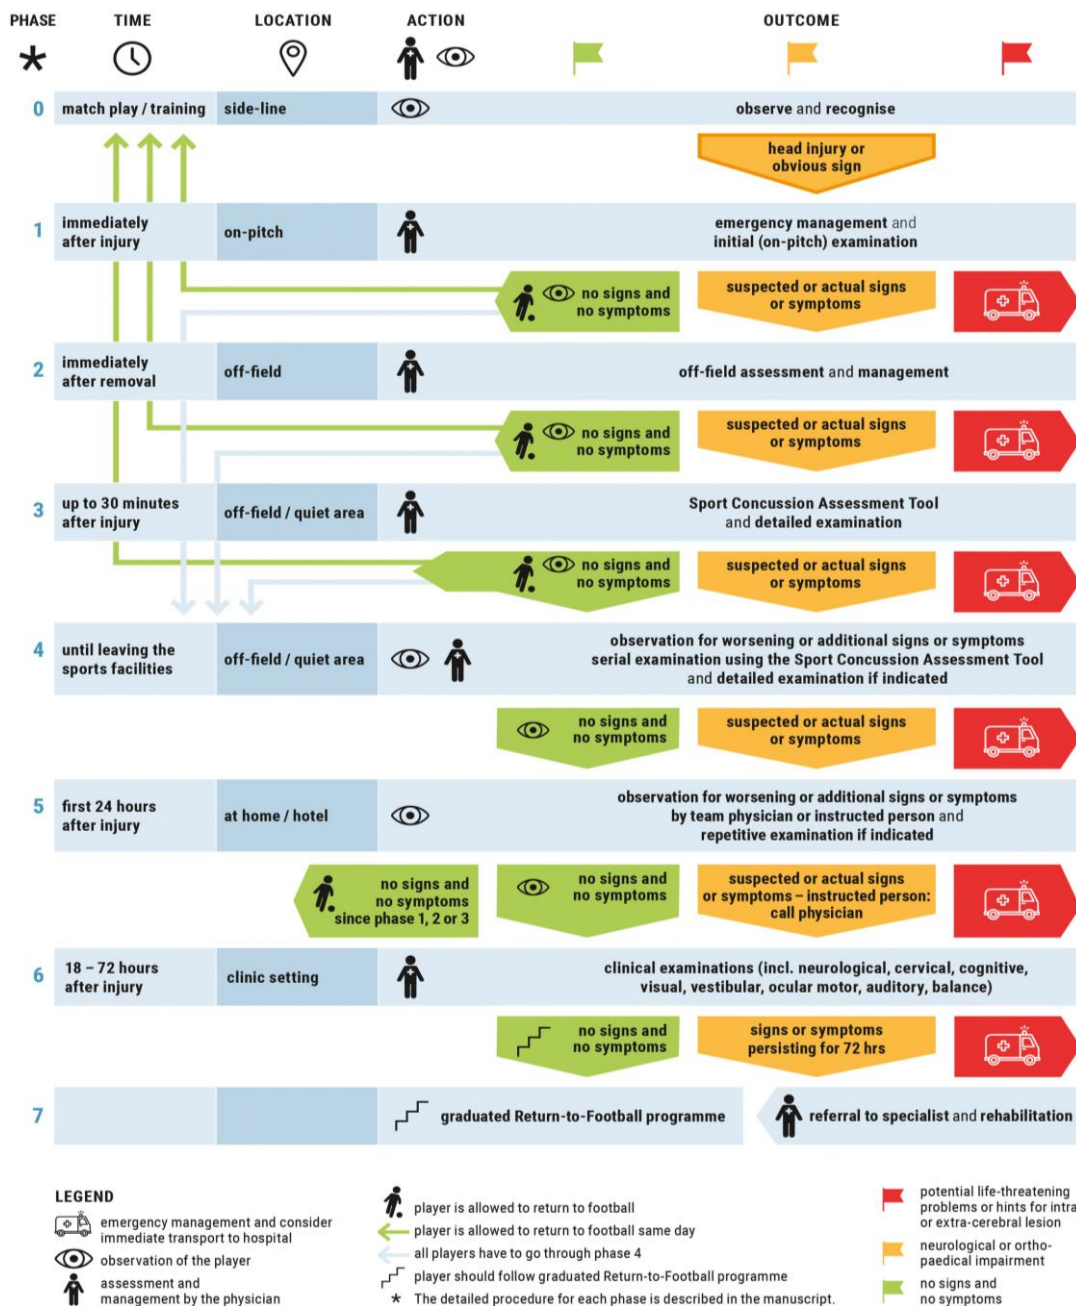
PHASE TIME LOCATION ACTION OUTCOME

| PHASE | TIME | LOCATION | OUTCOME |
|---|---|---|---|
| 0 | match play / training | side-line | observe and recognise |

head injury or obvious sign

| 1 | immediately after injury | on-pitch | emergency management and initial (on-pitch) examination |
|---|---|---|---|

no signs and no symptoms | suspected or actual signs or symptoms

| 2 | immediately after removal | off-field | off-field assessment and management |
|---|---|---|---|

no signs and no symptoms | suspected or actual signs or symptoms

| 3 | up to 30 minutes after injury | off-field / quiet area | Sport Concussion Assessment Tool and detailed examination |
|---|---|---|---|

no signs and no symptoms | suspected or actual signs or symptoms

| 4 | until leaving the sports facilities | off-field / quiet area | observation for worsening or additional signs or symptoms serial examination using the Sport Concussion Assessment Tool and detailed examination if indicated |
|---|---|---|---|

no signs and no symptoms | suspected or actual signs or symptoms

| 5 | first 24 hours after injury | at home / hotel | observation for worsening or additional signs or symptoms by team physician or instructed person and repetitive examination if indicated |
|---|---|---|---|

no signs and no symptoms since phase 1, 2 or 3 | no signs and no symptoms | suspected or actual signs or symptoms – instructed person: call physician

| 6 | 18 – 72 hours after injury | clinic setting | clinical examinations (incl. neurological, cervical, cognitive, visual, vestibular, ocular motor, auditory, balance) |
|---|---|---|---|

no signs and no symptoms | signs or symptoms persisting for 72 hrs

7 graduated Return-to-Football programme | referral to specialist and rehabilitation

LEGEND
emergency management and consider immediate transport to hospital
observation of the player
assessment and management by the physician
player is allowed to return to football
player is allowed to return to football same day
all players have to go through phase 4
player should follow graduated Return-to-Football programme
* The detailed procedure for each phase is described in the manuscript.
potential life-threatening problems or hints for intra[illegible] or extra-cerebral lesion
neurological or orthopaedical impairment
no signs and no symptoms